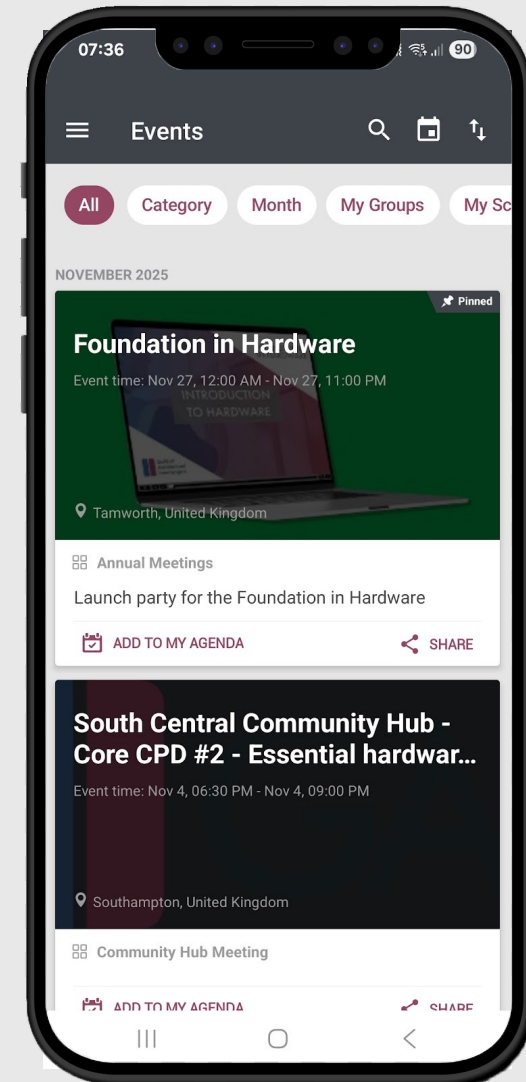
07:36 90

Events

All Category Month My Groups My Sc

NOVEMBER 2025

Pinned

Foundation in Hardware

Event time: Nov 27, 12:00 AM - Nov 27, 11:00 PM

INTRODUCTION TO HARDWARE

Tamworth, United Kingdom

Annual Meetings

Launch party for the Foundation in Hardware

ADD TO MY AGENDA SHARE

South Central Community Hub - Core CPD #2 - Essential hardwar...

Event time: Nov 4, 06:30 PM - Nov 4, 09:00 PM

Southampton, United Kingdom

Community Hub Meeting

ADD TO MY AGENDA SHARE